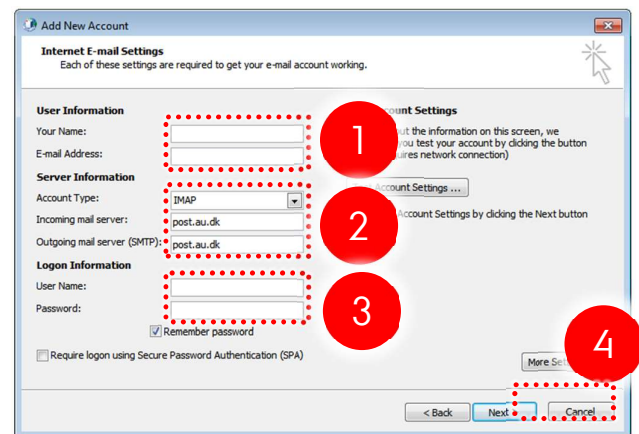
Add New Account

Internet E-mail Settings
Each of these settings are required to get your e-mail account working.

User Information
Your Name:
E-mail Address:

Server Information
Account Type: IMAP
Incoming mail server: post.au.dk
Outgoing mail server (SMTP): post.au.dk

Logon Information
User Name:
Password:
Remember password

Require logon using Secure Password Authentication (SPA)

1
2
3
4

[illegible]ccount Settings
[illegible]ut the information on this screen, we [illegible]you test your account by clicking the button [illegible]uires network connection)

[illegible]ccount Settings ...

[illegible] Account Settings by clicking the Next button

More Set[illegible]

< Back
Next
Cancel